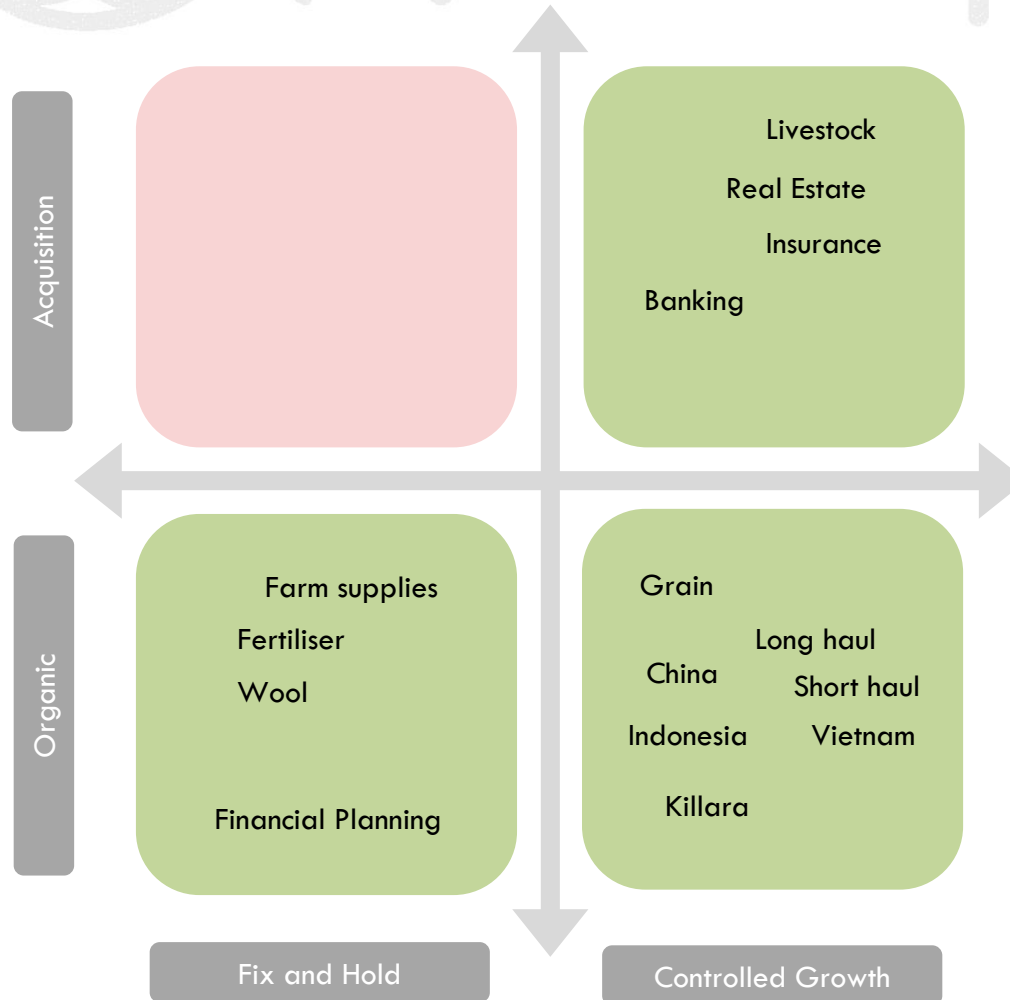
Acquisition

Livestock

Real Estate

Insurance

Banking

Organic

Farm supplies

Fertiliser

Wool

Financial Planning

Grain

Long haul

China

Short haul

Indonesia

Vietnam

Killara

Fix and Hold

Controlled Growth